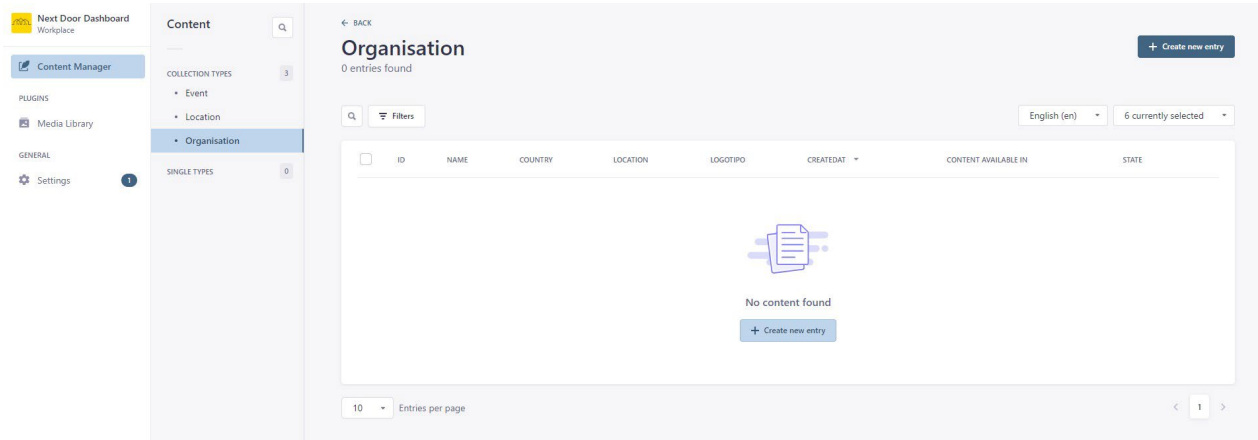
Next Door Dashboard
Workplace

Content Manager

PLUGINS

Media Library

GENERAL

Settings 1

Content

COLLECTION TYPES 3

• Event
• Location
• Organisation

SINGLE TYPES 0

← BACK

Organisation
0 entries found

+ Create new entry

Filters

English (en)

6 currently selected

| ID | NAME | COUNTRY | LOCATION | LOGOTIPO | CREATEDAT | CONTENT AVAILABLE IN | STATE |
|---|---|---|---|---|---|---|---|

No content found

+ Create new entry

10 Entries per page

1